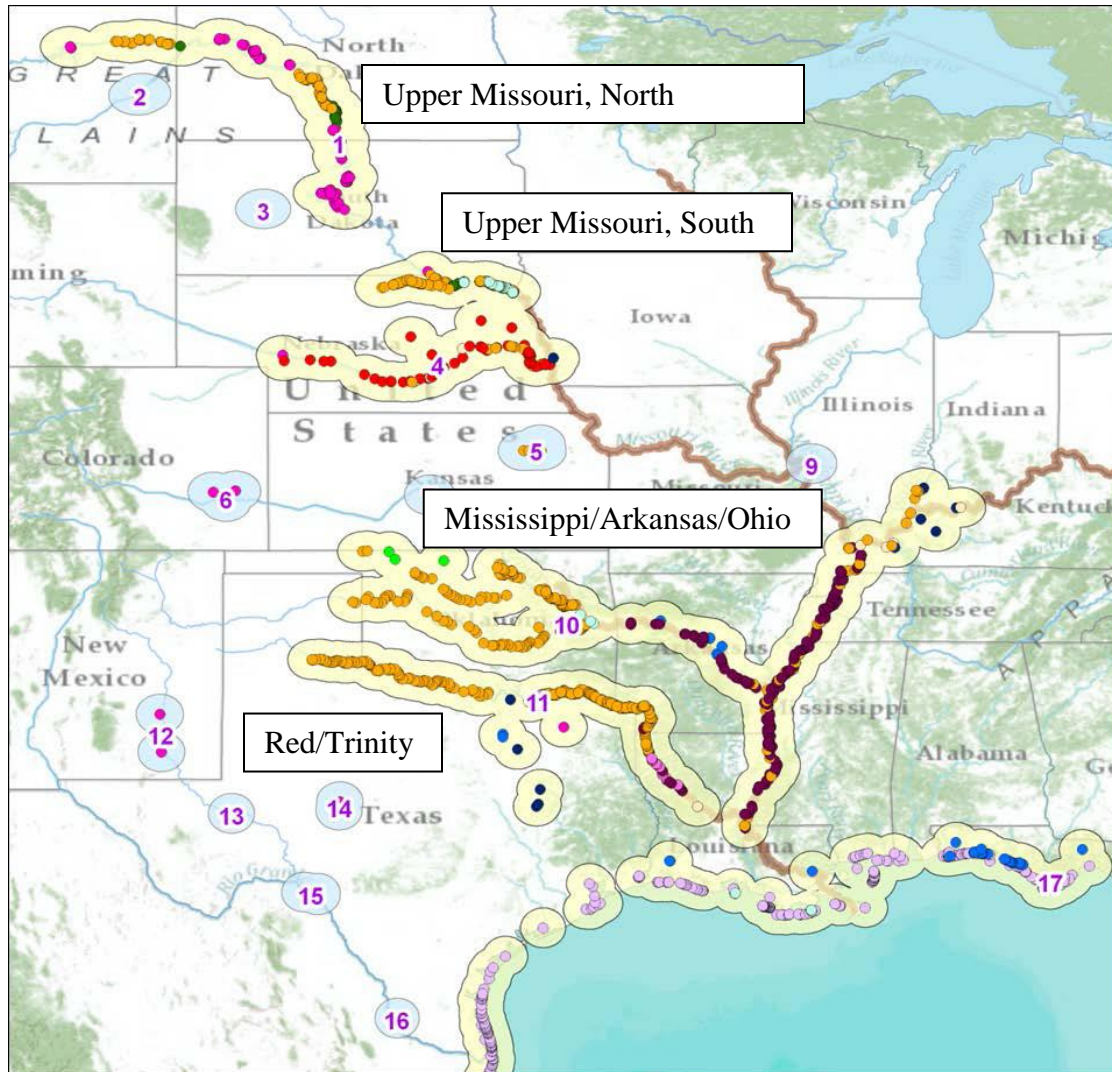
North
Dak
G R E A T
P L A I N S
2
Upper Missouri, North
1
3
uth
Dakota
Wisconsin
Michig
Upper Missouri, South
ming
Iowa
Nebraska
4
U n i t e d
S t a t e s
Illinois
Indiana
5
Colorado
9
Kansas
6
Missouri
Kentuc
Mississippi/Arkansas/Ohio
Tennessee
10
New
Mexico
Arkansas
11
ississippi
12
Red/Trinity
Alabama
Ge
13
14
Texas
Louisiana
17
15
16